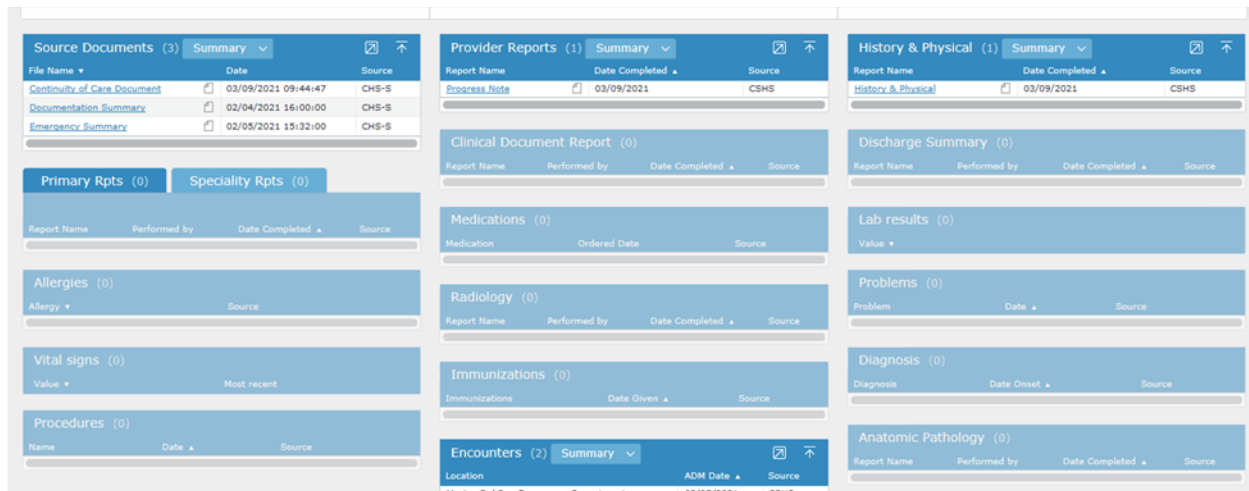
Source Documents (3) Summary

| File Name ▾ | Date | Source |
|---|---|---|
| Continuity of Care Document | 03/09/2021 09:44:47 | CHS-S |
| Documentation Summary | 02/04/2021 16:00:00 | CHS-S |
| Emergency Summary | 02/05/2021 15:32:00 | CHS-S |

Primary Rpts (0) Speciality Rpts (0)

Report Name Performed by Date Completed ▴ Source

Allergies (0)

Allergy ▾ Source

Vital signs (0)

Value ▾ Most recent

Procedures (0)

Name Date ▴ Source

Provider Reports (1) Summary

| Report Name | Date Completed ▴ | Source |
|---|---|---|
| Progress Note | 03/09/2021 | CSHS |

Clinical Document Report (0)

Report Name Performed by Date Completed ▴ Source

Medications (0)

Medication Ordered Date Source

Radiology (0)

Report Name Performed by Date Completed ▴ Source

Immunizations (0)

Immunizations Date Given ▴ Source

Encounters (2) Summary

Location ADM Date ▴ Source

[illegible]

History & Physical (1) Summary

| Report Name | Date Completed ▴ | Source |
|---|---|---|
| History & Physical | 03/09/2021 | CSHS |

Discharge Summary (0)

Report Name Performed by Date Completed ▴ Source

Lab results (0)

Value ▾

Problems (0)

Problem Date ▴ Source

Diagnosis (0)

Diagnosis Date Onset ▴ Source

Anatomic Pathology (0)

Report Name Performed by Date Completed ▴ Source